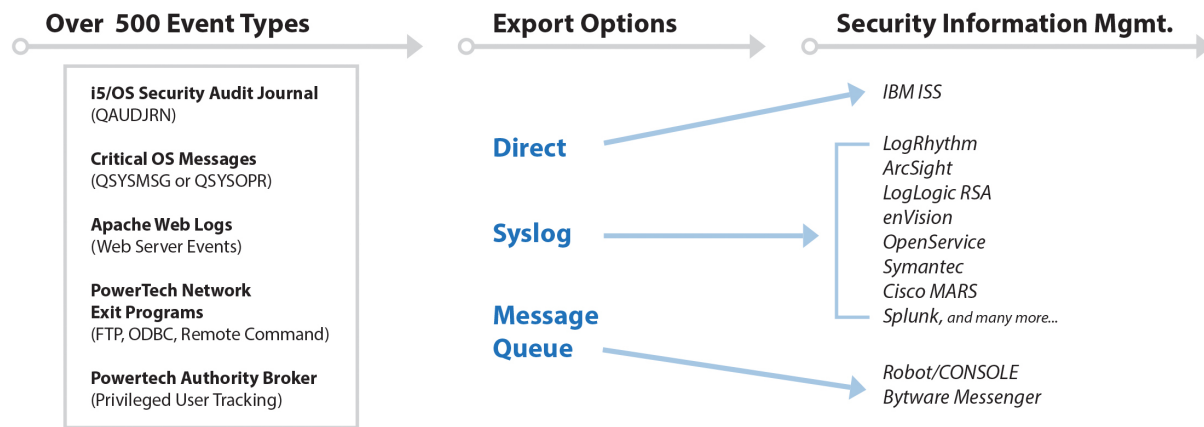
Over 500 Event Types

i5/OS Security Audit Journal
(QAUDJRN)

Critical OS Messages
(QSYSMSG or QSYSOPR)

Apache Web Logs
(Web Server Events)

PowerTech Network Exit Programs
(FTP, ODBC, Remote Command)

Powertech Authority Broker
(Privileged User Tracking)

Export Options

Direct

Syslog

Message Queue

Security Information Mgmt.

IBM ISS

LogRhythm
ArcSight
LogLogic RSA
enVision
OpenService
Symantec
Cisco MARS
Splunk, and many more...

Robot/CONSOLE
Bytware Messenger